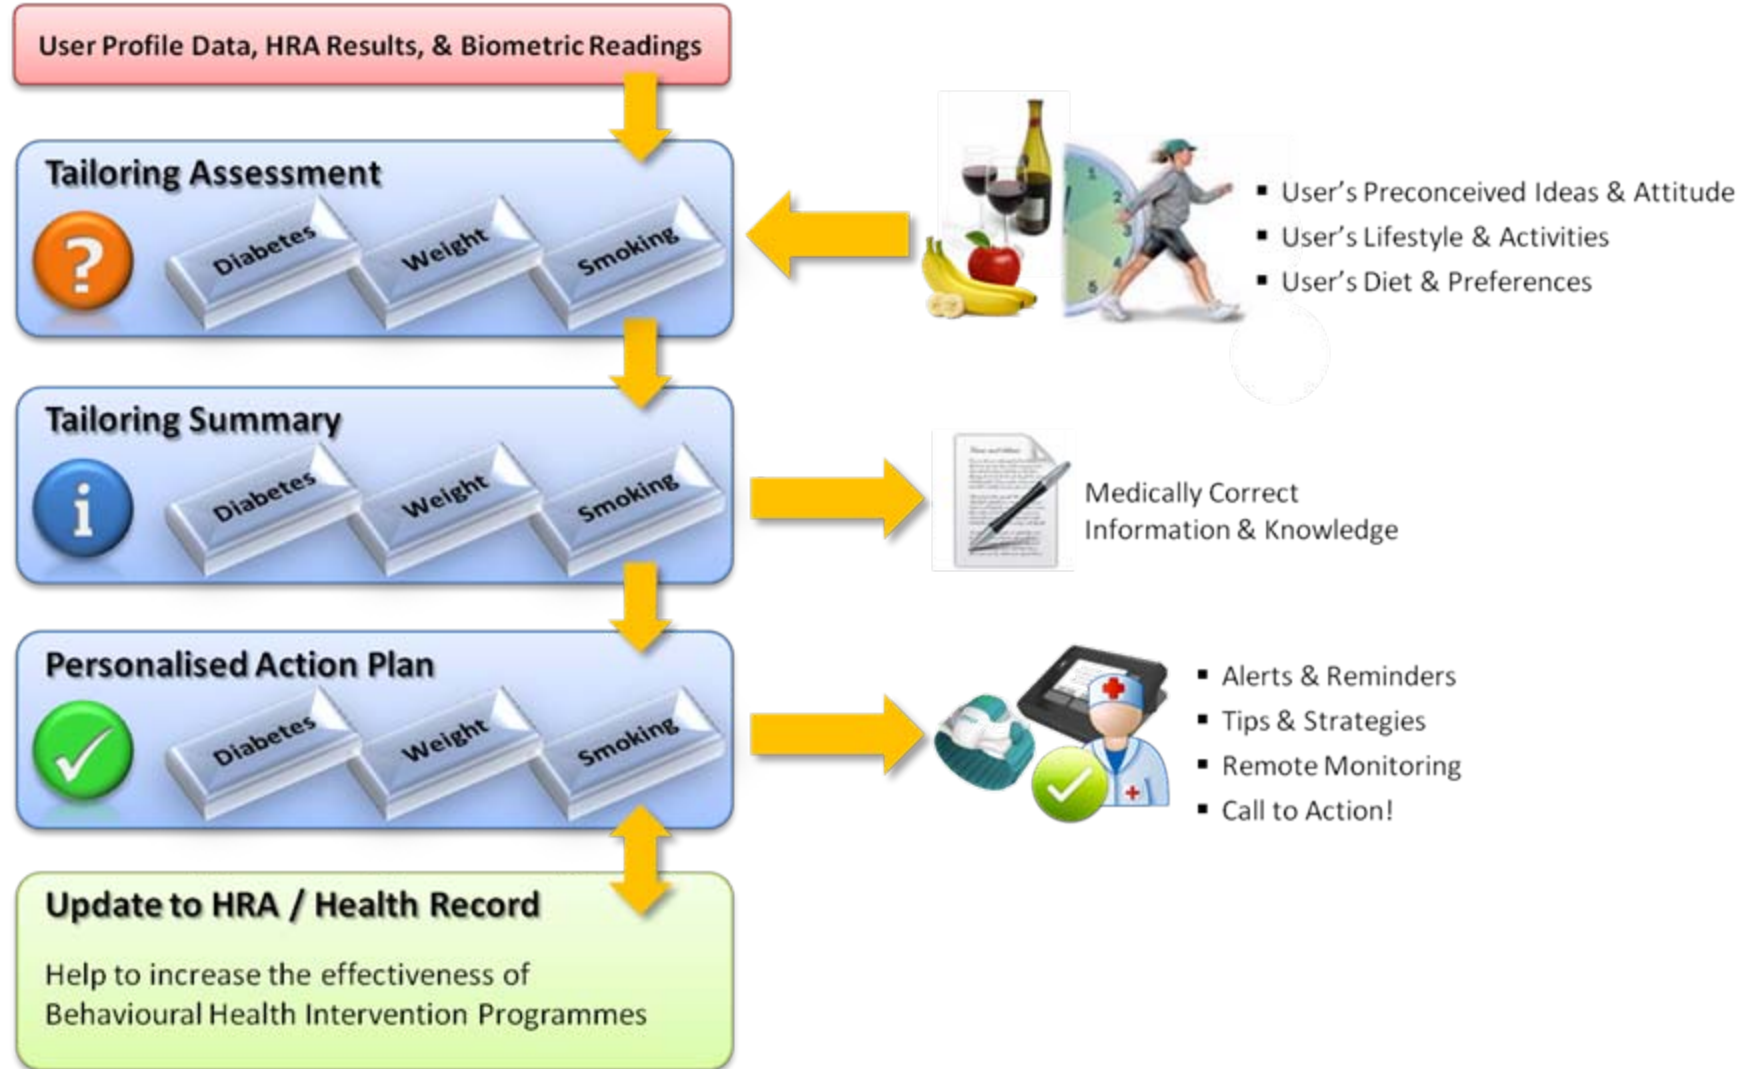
User Profile Data, HRA Results, & Biometric Readings

Tailoring Assessment

Diabetes

Weight

Smoking

- User's Preconceived Ideas & Attitude
- User's Lifestyle & Activities
- User's Diet & Preferences

Tailoring Summary

Diabetes

Weight

Smoking

Medically Correct Information & Knowledge

Personalised Action Plan

Diabetes

Weight

Smoking

- Alerts & Reminders
- Tips & Strategies
- Remote Monitoring
- Call to Action!

Update to HRA / Health Record

Help to increase the effectiveness of Behavioural Health Intervention Programmes